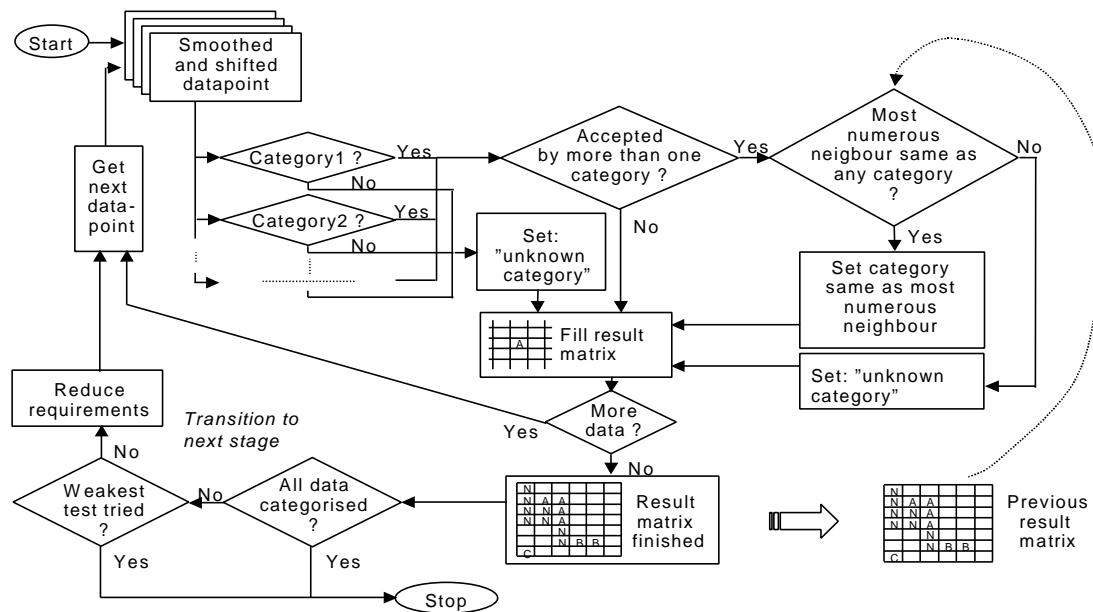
Start

Smoothed and shifted datapoint

Category1 ?

Yes

No

Category2 ?

Yes

No

Accepted by more than one category ?

Yes

No

Most numerous neigbour same as any category ?

No

Yes

Get next datapoint

Set: "unknown category"

Set category same as most numerous neighbour

A

Fill result matrix

Set: "unknown category"

Reduce requirements

Transition to next stage

More data ?

Yes

No

No

Weakest test tried ?

No

All data categorised ?

N A A
N N A
N N A
N
N B B
C

Result matrix finished

N A A
N N A
N N A
N
N B B
C

Previous result matrix

Yes

Yes

Stop